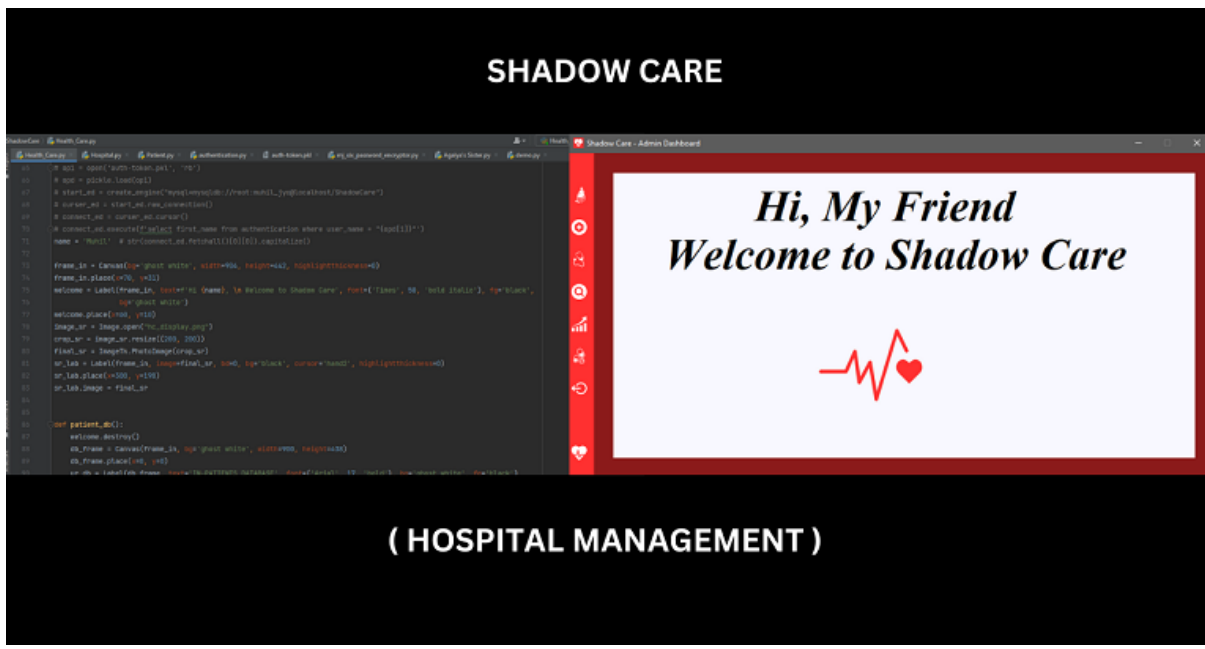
SHADOW CARE

ShadowCare Health_Care.py

Health_Care.py Hospital.py Patient.py authentication.py auth-token.pkl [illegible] Agalya's Slider.py demo.py

# api = open('auth-token.pkl', 'rb')
# api = pickle.load(api)
# start_ed = create_engine("mysql+mysqldb://root:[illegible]@localhost/ShadowCare")
# curser_ed = start_ed.raw_connection()
# connect_ed = curser_ed.cursor()
# connect_ed.execute(f"select first_name from authentication where user_name = '{api[1]}'")
name = 'Muhil' # str(connect_ed.fetchall()[0][0]).capitalize()

frame_in = Canvas(bg='ghost white', width=904, height=442, highlightthickness=0)
frame_in.place(x=70, y=11)
welcome = Label(frame_in, text=f'Hi {name}, \n Welcome to Shadow Care', font=('Times', 50, 'bold italic'), fg='black',
bg='ghost white')
welcome.place(x=60, y=10)
image_sr = Image.open("hc_display.png")
crop_sr = image_sr.resize((200, 200))
final_sr = ImageTk.PhotoImage(crop_sr)
sr_lab = Label(frame_in, image=final_sr, bd=0, bg='black', cursor='hand2', highlightthickness=0)
sr_lab.place(x=300, y=198)
sr_lab.image = final_sr

def patient_db():
welcome.destroy()
db_frame = Canvas(frame_in, bg='ghost white', width=900, height=430)
db_frame.place(x=0, y=0)
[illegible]

Shadow Care - Admin Dashboard

Hi, My Friend
Welcome to Shadow Care

( HOSPITAL MANAGEMENT )